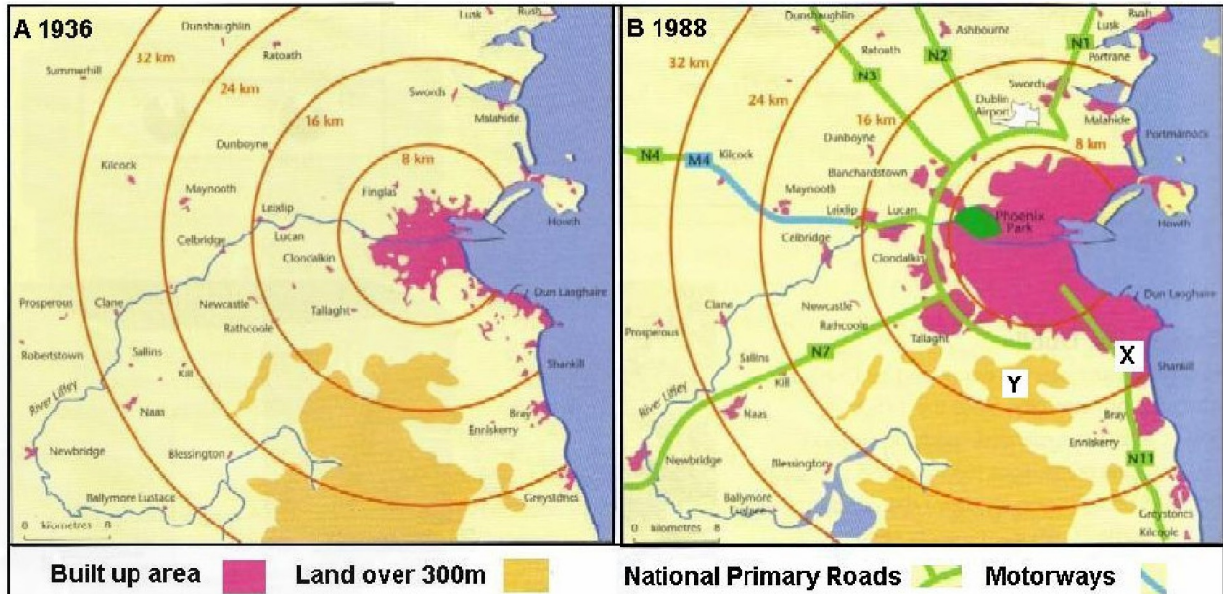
A 1936

Lusk Rush Dunshaughlin Summerhill Ratoath 32 km 24 km Swords 16 km Malahide Dunboyne Kilcock Maynooth 8 km Finglas Leixlip Celbridge Lucan Howth Clondalkin Prosperous Clane Newcastle Dun Laoghaire Rathcoole Tallaght Robertstown Sallins Kill Shankill River Liffey Naas Bray Enniskerry Newbridge Blessington Ballymore Eustace Greystones 0 Kilometres 8

B 1988

Dunshaughlin Ashbourne Lusk Rush N1 N2 Ratoath Portrane N3 Swords 32 km Dublin Airport 24 km 16 km Malahide Portmarnock Dunboyne 8 km N4 M4 Kilcock Blanchardstown Maynooth Phoenix Park Leixlip Lucan Howth Celbridge Clondalkin Dun Laoghaire Clane Newcastle Prosperous Rathcoole Tallaght X Sallins N7 Y Shankill Kill River Liffey Naas Bray Enniskerry Newbridge Blessington N11 Ballymore Eustace Greystones 0 Kilometres 8 Kilcoole

Built up area Land over 300m National Primary Roads Motorways